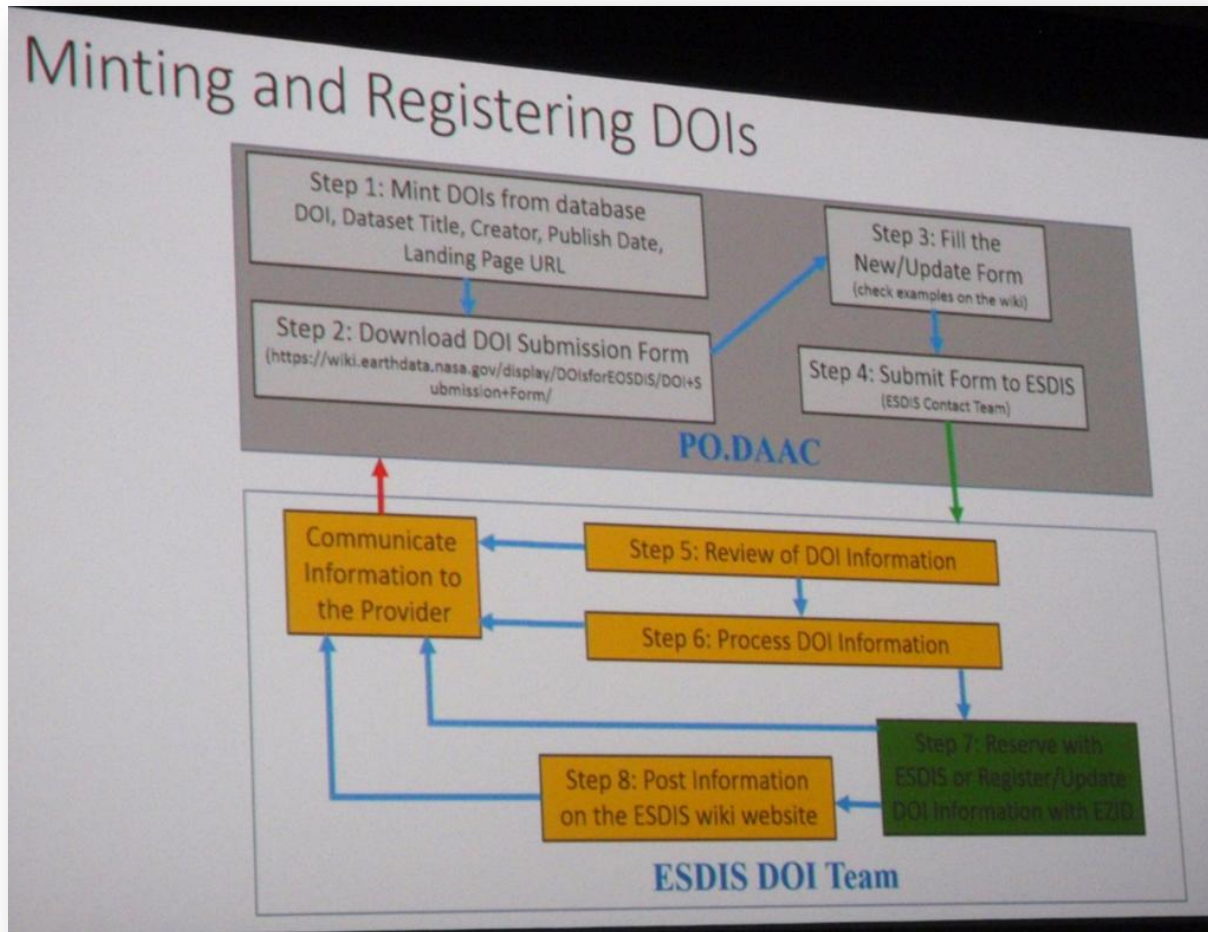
Minting and Registering DOIs

Step 1: Mint DOIs from database
DOI, Dataset Title, Creator, Publish Date, Landing Page URL

Step 2: Download DOI Submission Form
(https://wiki.earthdata.nasa.gov/display/DOIsforEOSDIS/DOI+Submission+Form/

Step 3: Fill the New/Update Form
(check examples on the wiki)

Step 4: Submit Form to ESDIS
(ESDIS Contact Team)

PO.DAAC

Communicate Information to the Provider

Step 5: Review of DOI Information

Step 6: Process DOI Information

Step 7: Reserve with ESDIS or Register/Update DOI Information with EZID

Step 8: Post Information on the ESDIS wiki website

ESDIS DOI Team